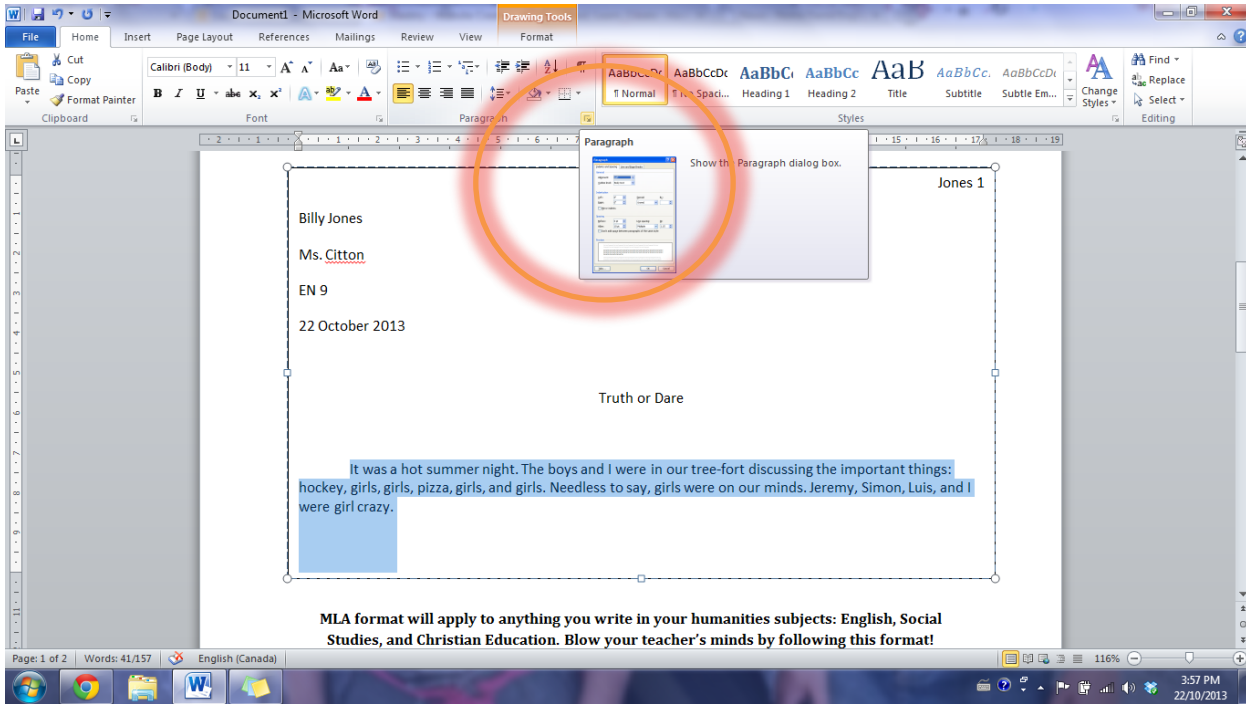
Document1 - Microsoft Word

Drawing Tools

File Home Insert Page Layout References Mailings Review View Format

Paste
Cut
Copy
Format Painter
Clipboard

Calibri (Body) 11
Font

Paragraph

AaBbCcDc ¶ Normal
AaBbCcDc ¶ No Spaci...
AaBbCc Heading 1
AaBbCc Heading 2
AaB Title
AaBbCc. Subtitle
AaBbCcDc Subtle Em...
Change Styles
Styles

Find
Replace
Select
Editing

Paragraph

Show the Paragraph dialog box.

Jones 1

Billy Jones

Ms. Citton

EN 9

22 October 2013

Truth or Dare

It was a hot summer night. The boys and I were in our tree-fort discussing the important things: hockey, girls, girls, pizza, girls, and girls. Needless to say, girls were on our minds. Jeremy, Simon, Luis, and I were girl crazy.

MLA format will apply to anything you write in your humanities subjects: English, Social Studies, and Christian Education. Blow your teacher's minds by following this format!

Page: 1 of 2 Words: 41/157 English (Canada) 116%

3:57 PM
22/10/2013